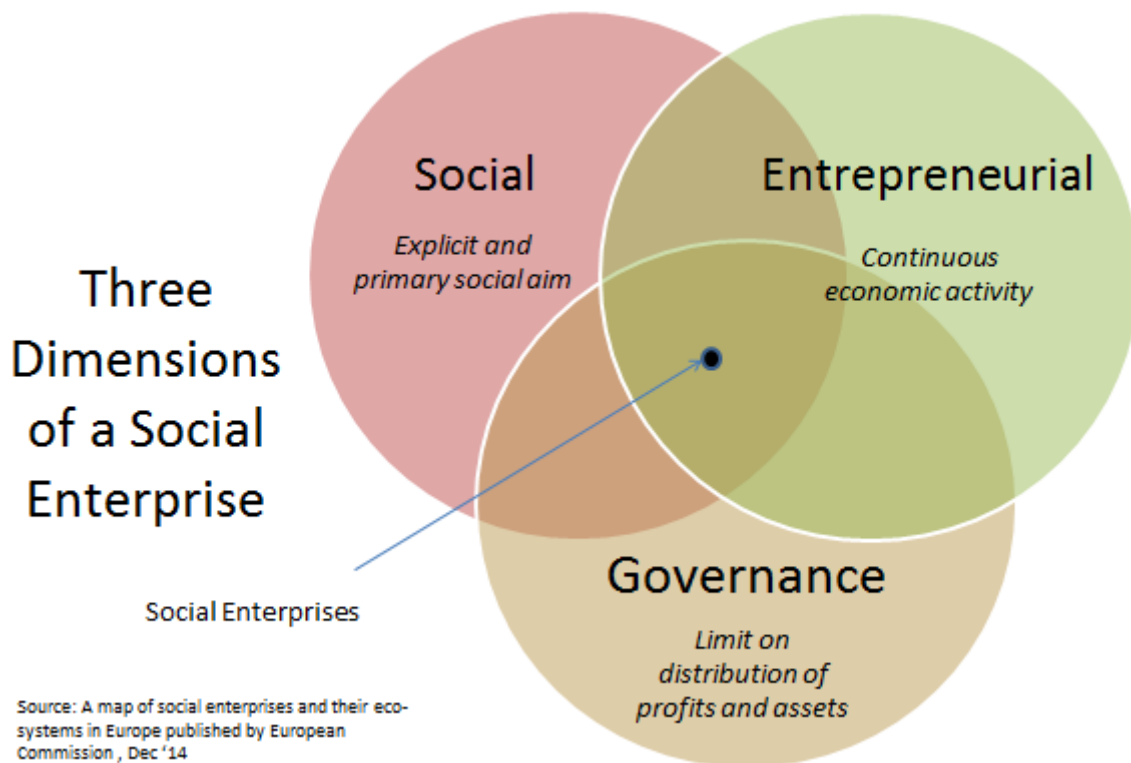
Social

Explicit and primary social aim

Entrepreneurial

Continuous economic activity

Three Dimensions of a Social Enterprise

Governance

Limit on distribution of profits and assets

Social Enterprises

Source: A map of social enterprises and their ecosystems in Europe published by European Commission , Dec '14